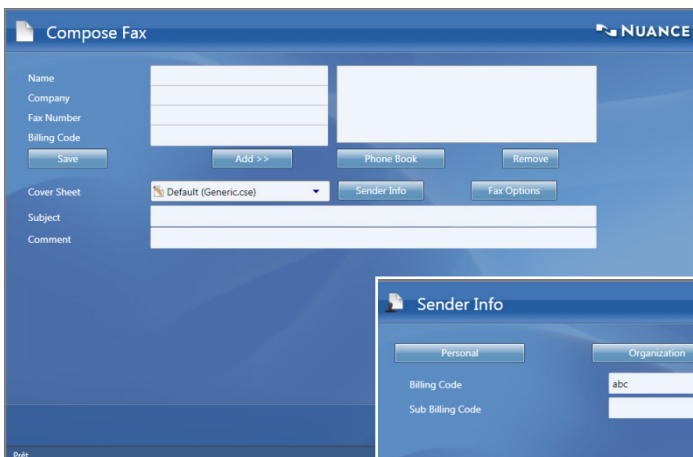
Compose Fax

NUANCE

Name
Company
Fax Number
Billing Code

Save
Add >>
Phone Book
Remove

Cover Sheet
Default (Generic.cse)
Sender Info
Fax Options

Subject
Comment

Sender Info

Personal
Organization

Billing Code
abc
Sub Billing Code

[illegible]